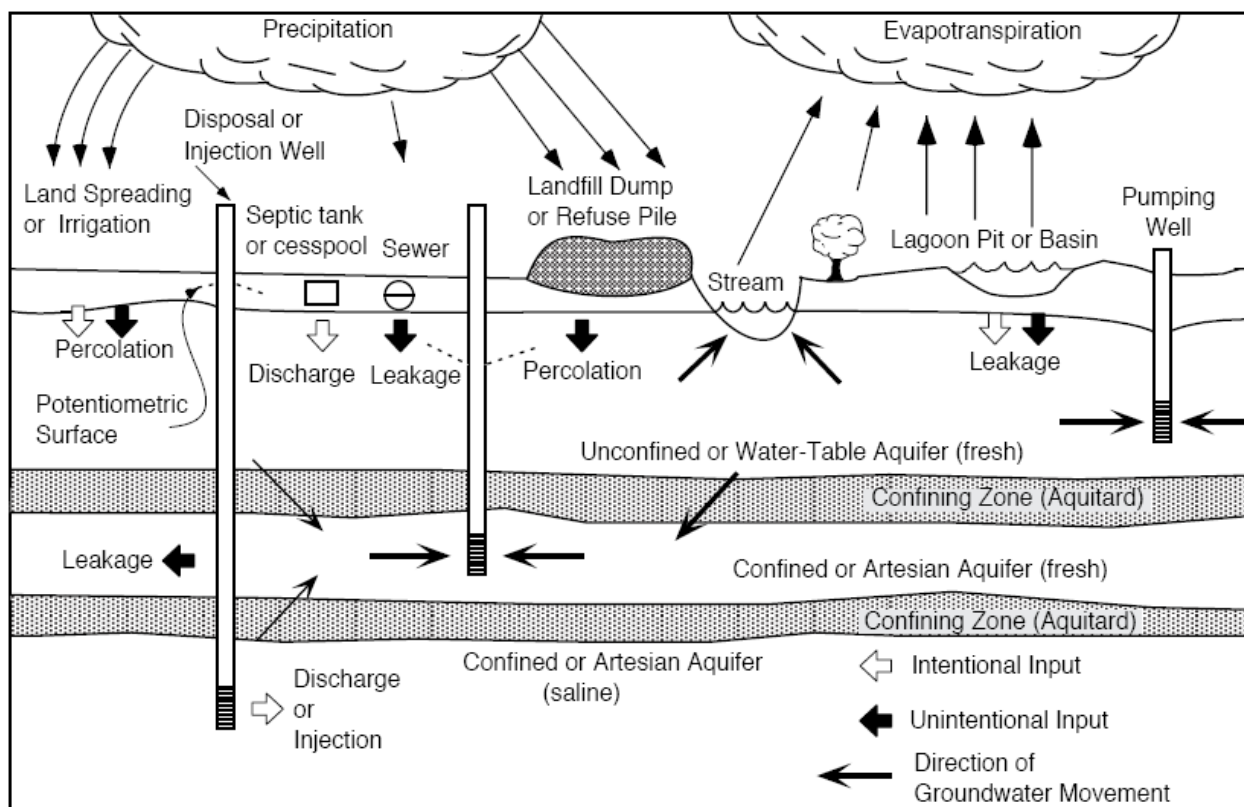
Precipitation

Evapotranspiration

Disposal or Injection Well

Land Spreading or Irrigation

Septic tank or cesspool

Sewer

Landfill Dump or Refuse Pile

Stream

Lagoon Pit or Basin

Pumping Well

Percolation

Discharge

Leakage

Percolation

Leakage

Potentiometric Surface

Unconfined or Water-Table Aquifer (fresh)

Confining Zone (Aquitard)

Leakage

Confined or Artesian Aquifer (fresh)

Confining Zone (Aquitard)

Confined or Artesian Aquifer (saline)

Discharge or Injection

Intentional Input

Unintentional Input

Direction of Groundwater Movement